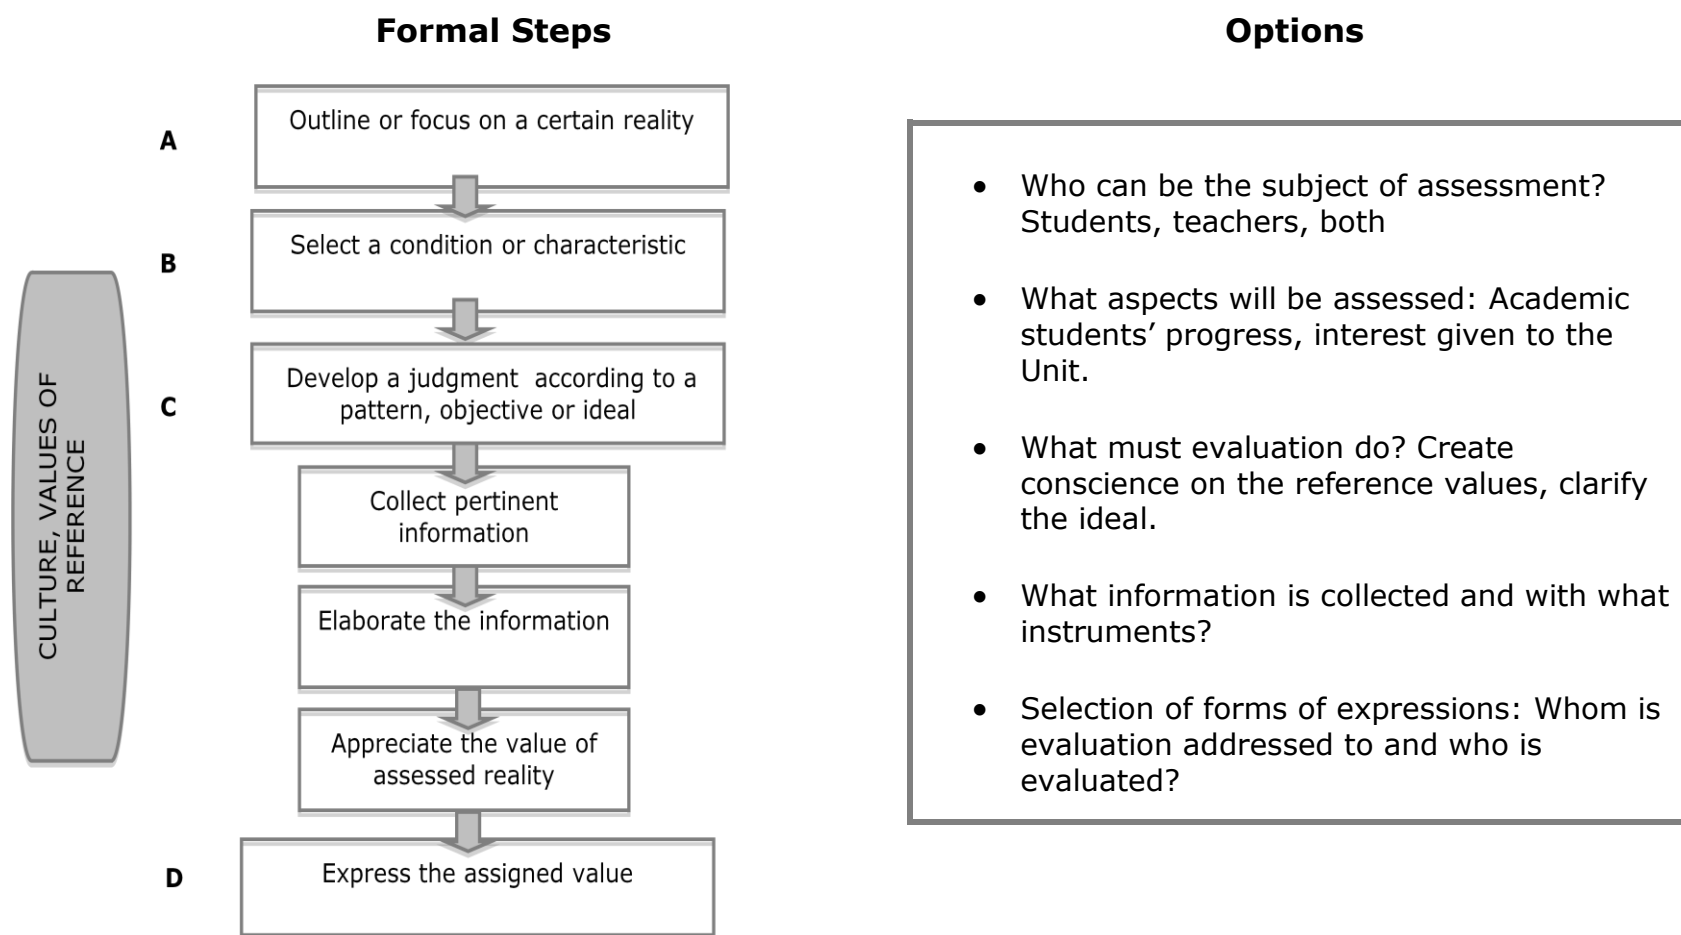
Formal Steps

Options

CULTURE, VALUES OF REFERENCE

A
Outline or focus on a certain reality

B
Select a condition or characteristic

C
Develop a judgment according to a pattern, objective or ideal

Collect pertinent information

Elaborate the information

Appreciate the value of assessed reality

D
Express the assigned value

• Who can be the subject of assessment? Students, teachers, both

• What aspects will be assessed: Academic students' progress, interest given to the Unit.

• What must evaluation do? Create conscience on the reference values, clarify the ideal.

• What information is collected and with what instruments?

• Selection of forms of expressions: Whom is evaluation addressed to and who is evaluated?